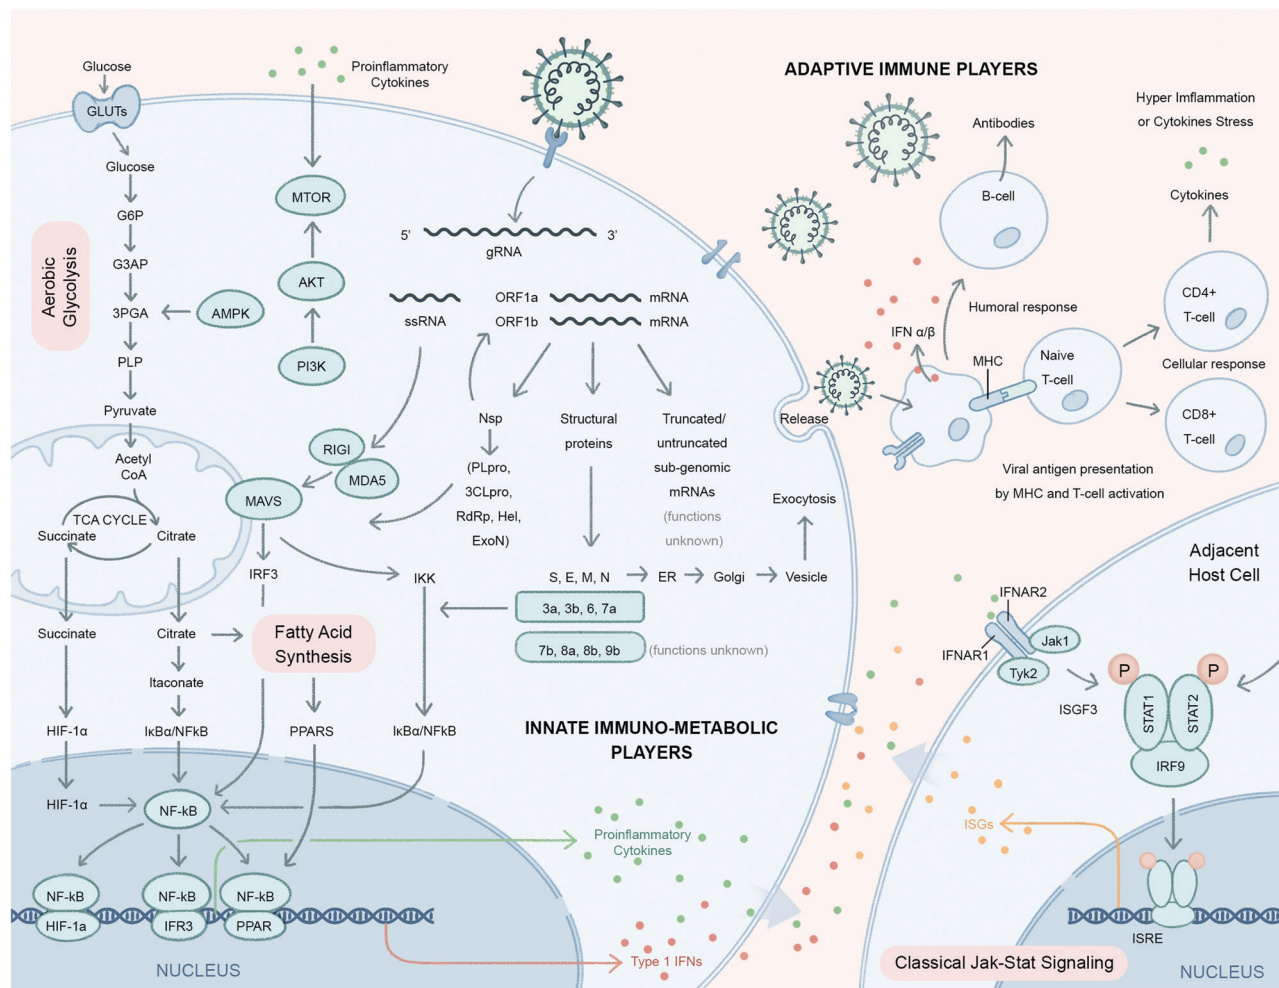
Glucose
GLUTs
Glucose
G6P
G3AP
3PGA
PLP
Pyruvate
Acetyl CoA
Aerobic Glycolysis
AMPK
TCA CYCLE
Succinate
Citrate
Succinate
Citrate
Itaconate
HIF-1α
IκBα/NFkB
HIF-1α
NF-kB
NF-kB
HIF-1a
NF-kB
IFR3
NF-kB
PPAR
NUCLEUS

Proinflammatory Cytokines
MTOR
AKT
PI3K
RIGI
MDA5
MAVS
IRF3
Fatty Acid Synthesis
PPARS
IKK
IκBα/NFkB

5' gRNA 3'
ssRNA
ORF1a mRNA
ORF1b mRNA
Nsp
(PLpro, 3CLpro, RdRp, Hel, ExoN)
Structural proteins
Truncated/ untruncated sub-genomic mRNAs (functions unknown)
S, E, M, N → ER → Golgi → Vesicle
Exocytosis
3a, 3b, 6, 7a
7b, 8a, 8b, 9b (functions unknown)
Release

INNATE IMMUNO-METABOLIC PLAYERS
Proinflammatory Cytokines
Type 1 IFNs

ADAPTIVE IMMUNE PLAYERS
Antibodies
B-cell
Hyper Imflammation or Cytokines Stress
Cytokines
Humoral response
IFN α/β
MHC
Naive T-cell
CD4+ T-cell
Cellular response
CD8+ T-cell
Viral antigen presentation by MHC and T-cell activation

Adjacent Host Cell
IFNAR2
IFNAR1
Jak1
Tyk2
P
P
ISGF3
STAT1
STAT2
IRF9
ISGs
ISRE
Classical Jak-Stat Signaling
NUCLEUS